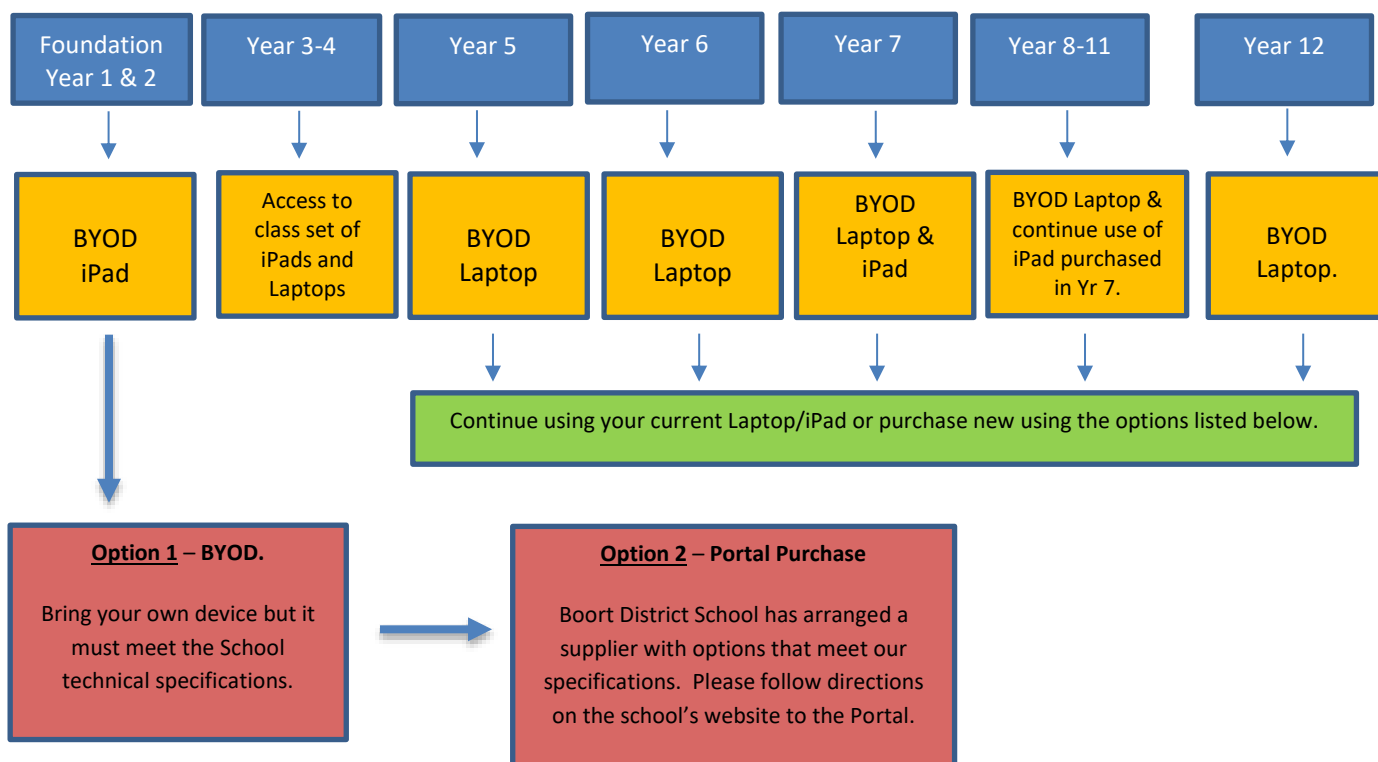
Foundation Year 1 & 2

Year 3-4

Year 5

Year 6

Year 7

Year 8-11

Year 12

BYOD iPad

Access to class set of iPads and Laptops

BYOD Laptop

BYOD Laptop

BYOD Laptop & iPad

BYOD Laptop & continue use of iPad purchased in Yr 7.

BYOD Laptop.

Continue using your current Laptop/iPad or purchase new using the options listed below.

**Option 1** – BYOD.

Bring your own device but it must meet the School technical specifications.

**Option 2** – Portal Purchase

Boort District School has arranged a supplier with options that meet our specifications. Please follow directions on the school's website to the Portal.